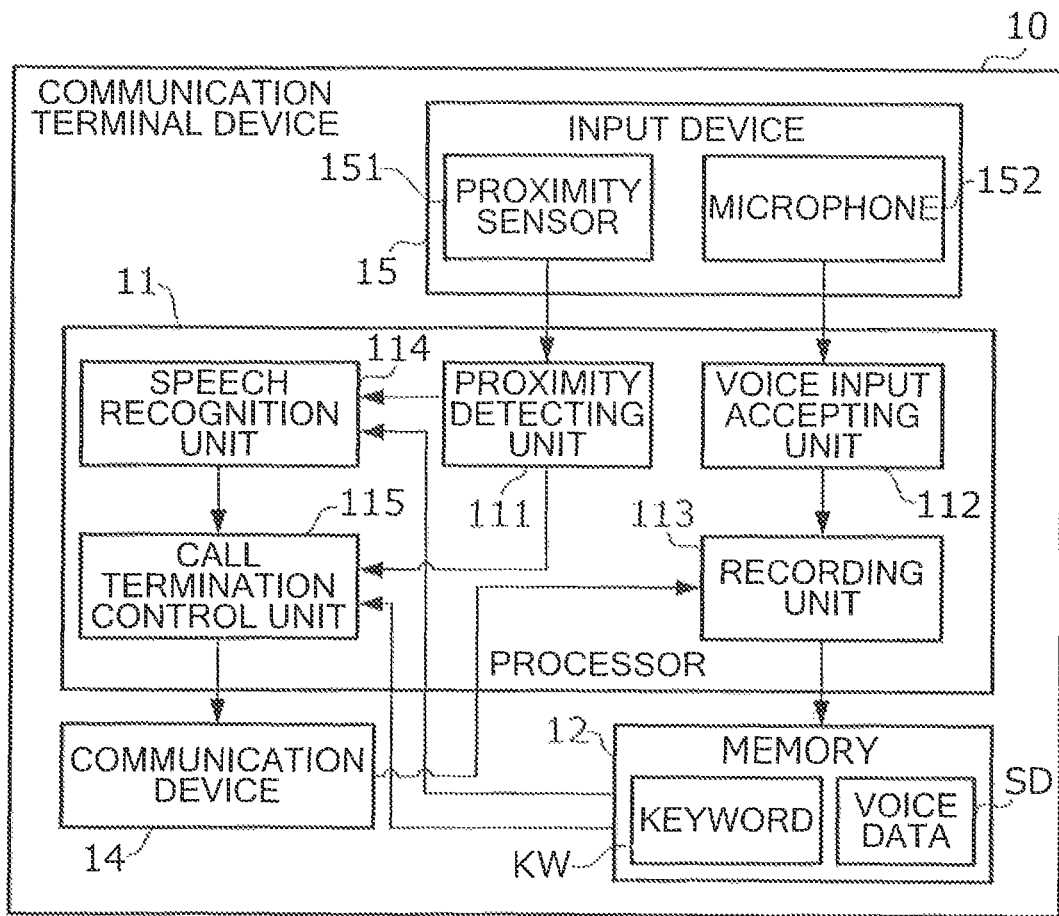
10

COMMUNICATION TERMINAL DEVICE

INPUT DEVICE

151

PROXIMITY SENSOR

MICROPHONE

152

15

11

114

SPEECH RECOGNITION UNIT

PROXIMITY DETECTING UNIT

VOICE INPUT ACCEPTING UNIT

115

111

113

112

CALL TERMINATION CONTROL UNIT

RECORDING UNIT

PROCESSOR

12

MEMORY

COMMUNICATION DEVICE

KEYWORD

VOICE DATA

SD

14

KW